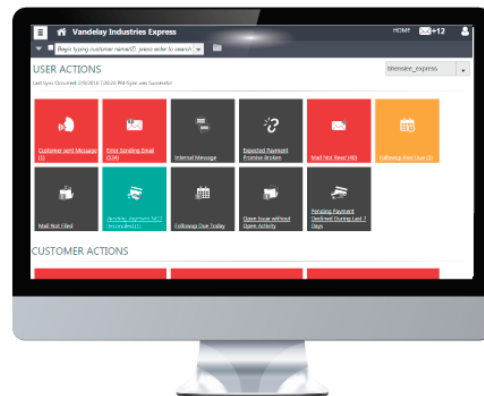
Vandelay Industries Express

HOME +12

Begin typing customer name/ID, press enter to search

USER ACTIONS

Last Sync Occurred: 2/9/2016 7:26:26 PM Sync was Successful

bhensee_express

Customer sent Message (1)

Error Sending Email (134)

Internal Message

Expected Payment Promise Broken

Mail Not Read (46)

Followup Past Due (2)

Mail Not Filed

Pending Payment NOT Reconciled (1)

Followup Due Today

Open Issue without Open Activity

Pending Payment Declined During Last 7 Days

CUSTOMER ACTIONS